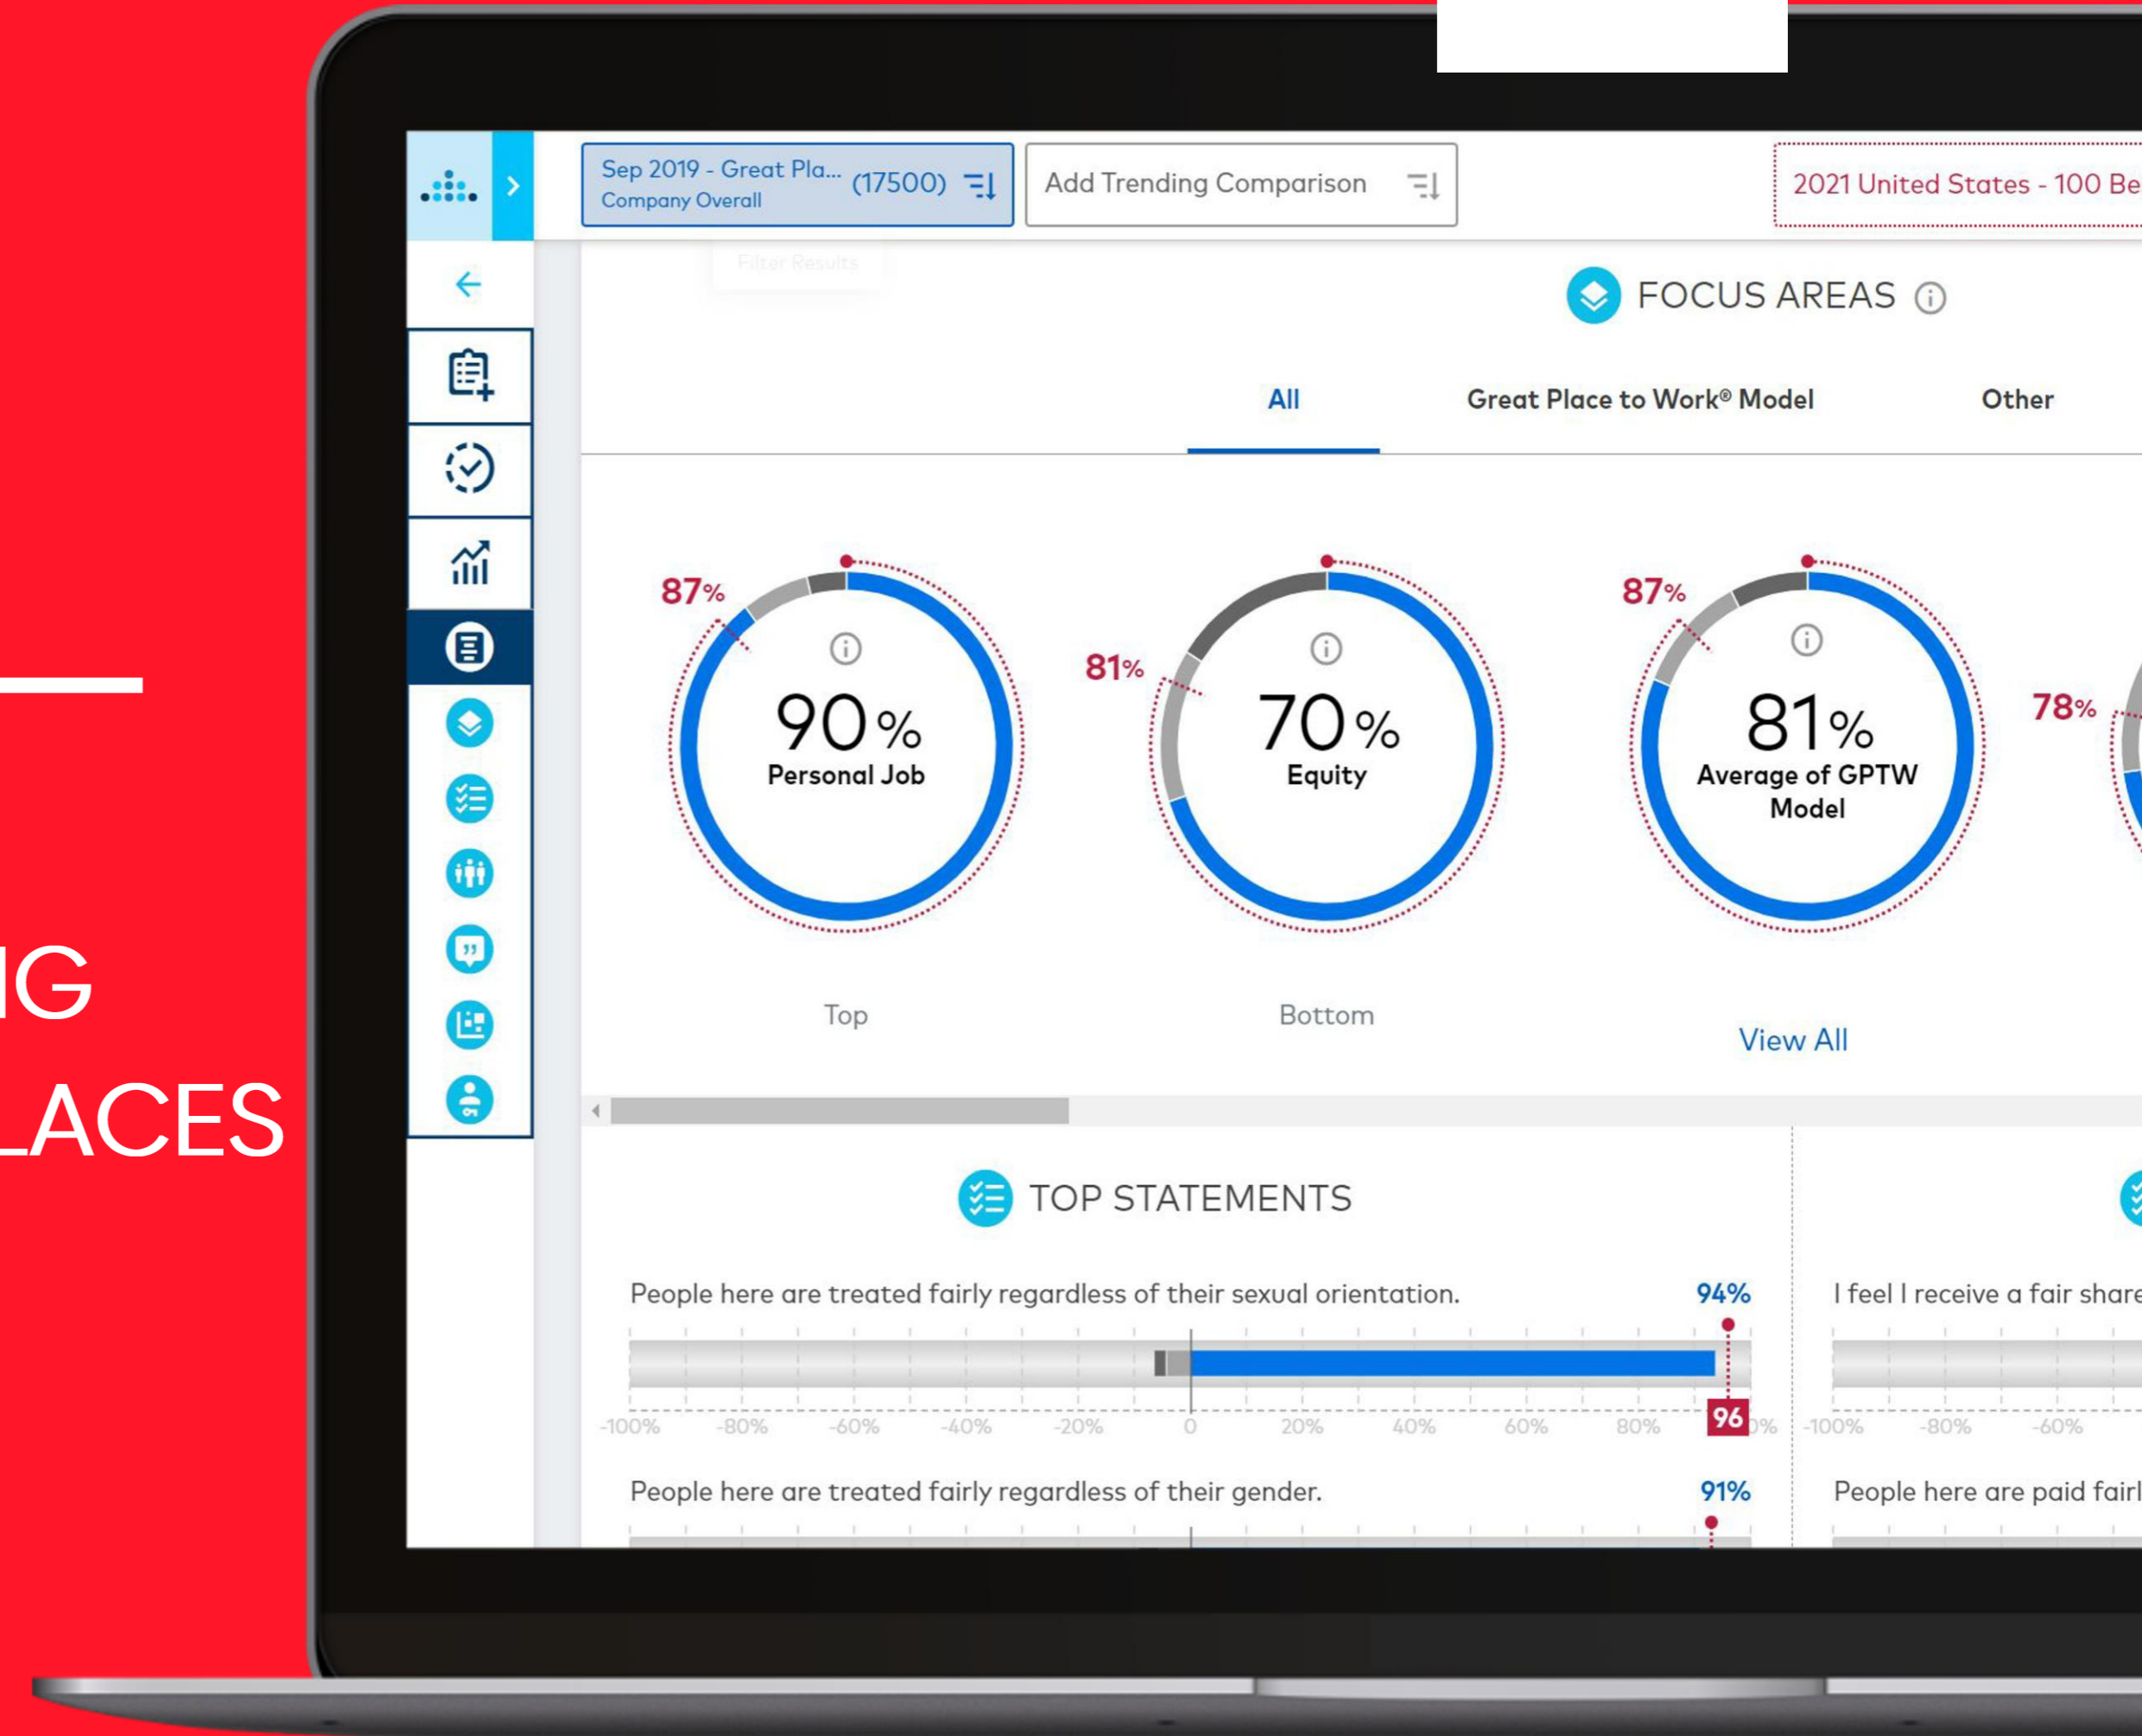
IG
LACES

Sep 2019 - Great Pla... (17500)
Company Overall

Add Trending Comparison

2021 United States - 100 Be

Filter Results

FOCUS AREAS

All

Great Place to Work® Model

Other

87%

90%
Personal Job

Top

81%

70%
Equity

Bottom

87%

81%
Average of GPTW Model

78%

View All

TOP STATEMENTS

People here are treated fairly regardless of their sexual orientation.

94%

-100% -80% -60% -40% -20% 0 20% 40% 60% 80% 96 0%

People here are treated fairly regardless of their gender.

91%

I feel I receive a fair share

-100% -80% -60%

People here are paid fairl